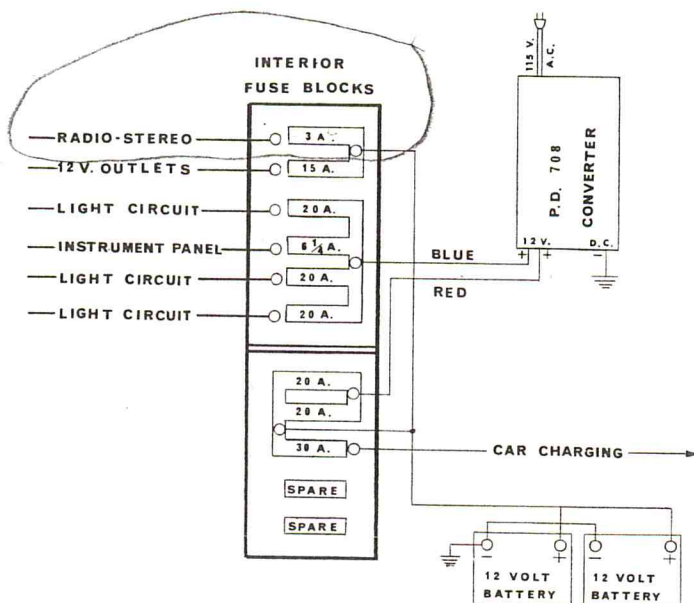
INTERIOR
FUSE BLOCKS

RADIO-STEREO
3 A.
12 V. OUTLETS
15 A.
LIGHT CIRCUIT
20 A.
INSTRUMENT PANEL
$6\frac{1}{4}$ A.
LIGHT CIRCUIT
20 A.
LIGHT CIRCUIT
20 A.

115 V. A.C.
P.D. 708
CONVERTER
12 V.
D.C.
+
+
−

BLUE
RED

20 A.
20 A.
30 A.
SPARE
SPARE

CAR CHARGING

−
+
−
+
12 VOLT BATTERY
12 VOLT BATTERY